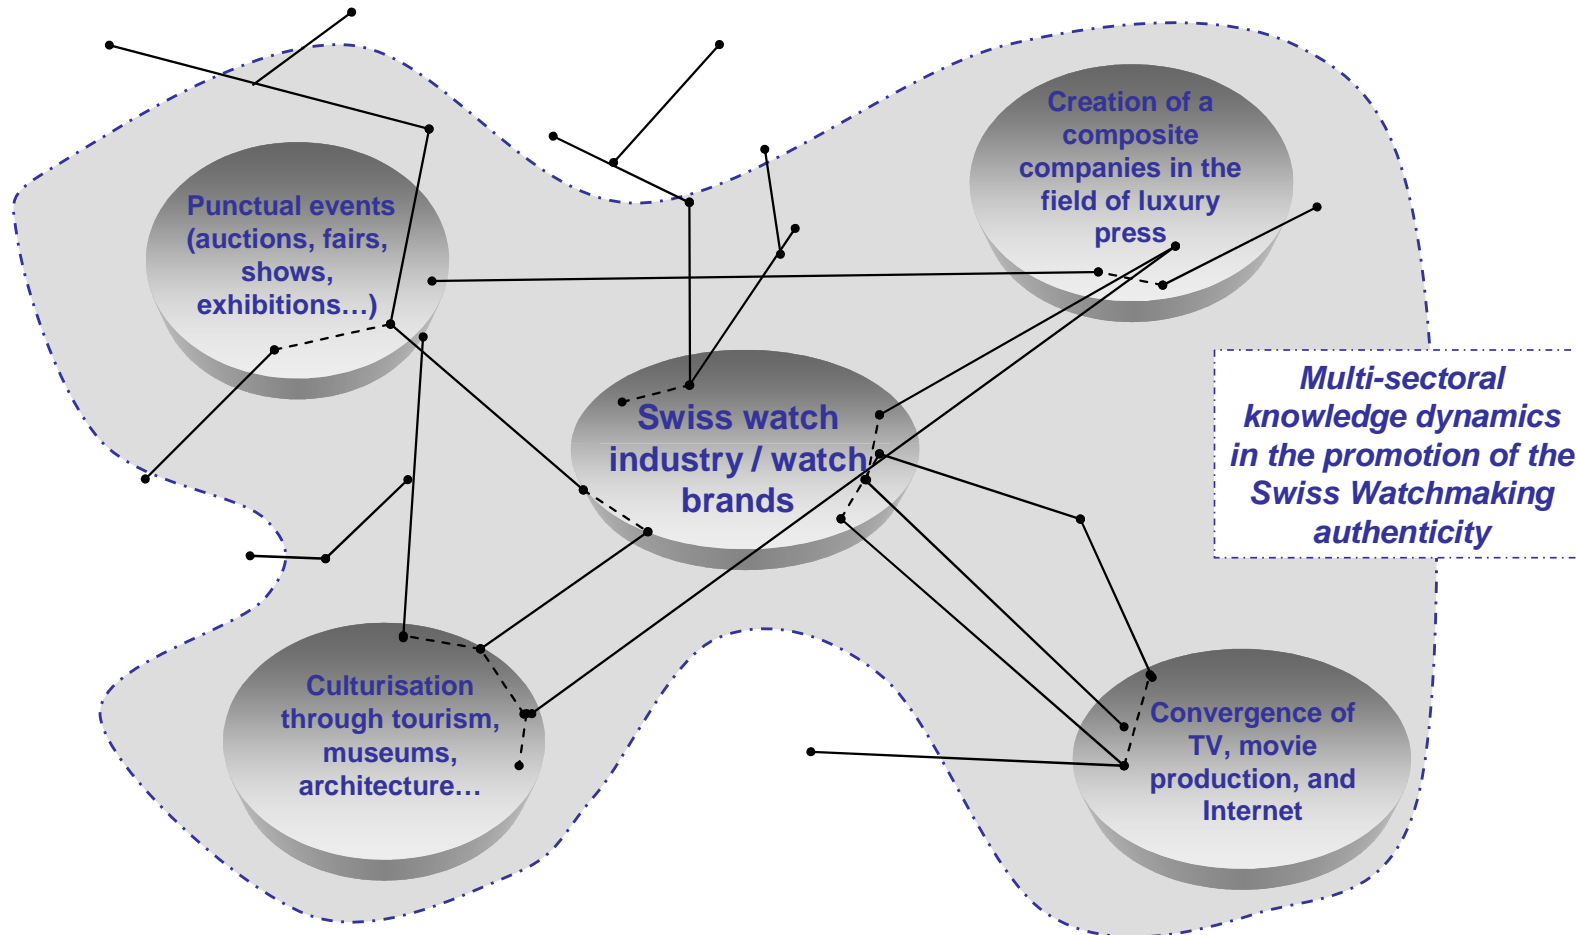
Creation of a composite companies in the field of luxury press

Punctual events (auctions, fairs, shows, exhibitions…)

Swiss watch industry / watch brands

Multi-sectoral knowledge dynamics in the promotion of the Swiss Watchmaking authenticity

Culturisation through tourism, museums, architecture…

Convergence of TV, movie production, and Internet